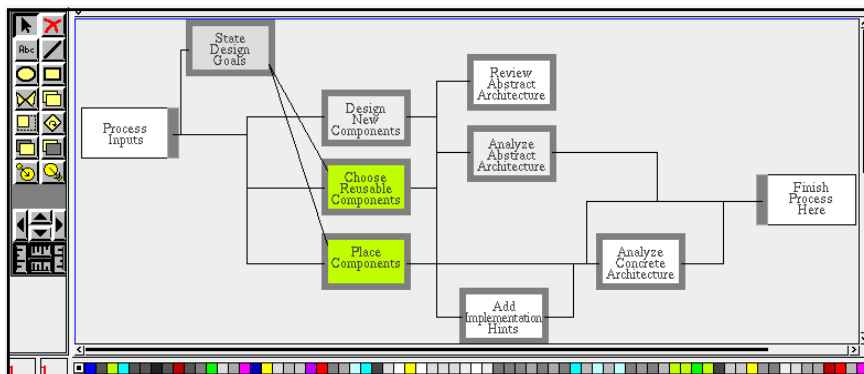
Abc

State Design Goals

Process Inputs

Design New Components

Choose Reusable Components

Place Components

Review Abstract Architecture

Analyze Abstract Architecture

Add Implementation Hints

Analyze Concrete Architecture

Finish Process Here

1

1